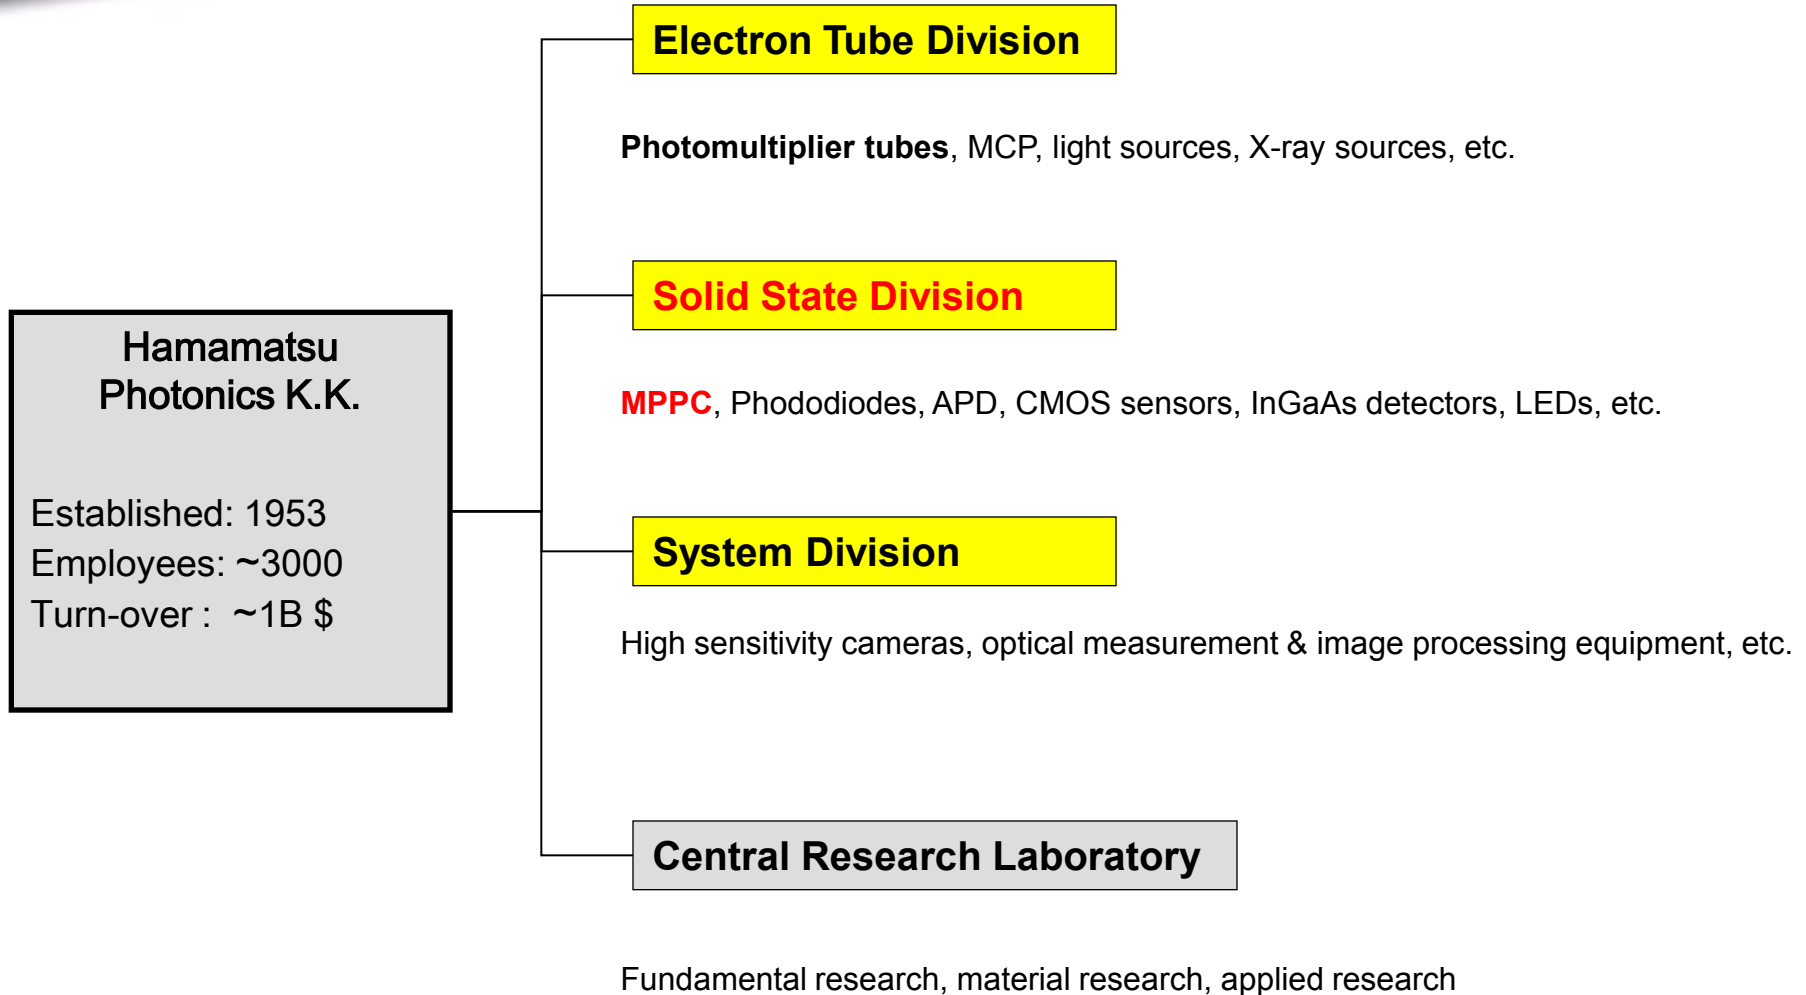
Hamamatsu Photonics K.K.

Established: 1953
Employees: ~3000
Turn-over : ~1B $

Electron Tube Division

Photomultiplier tubes, MCP, light sources, X-ray sources, etc.

Solid State Division

MPPC, Phododiodes, APD, CMOS sensors, InGaAs detectors, LEDs, etc.

System Division

High sensitivity cameras, optical measurement & image processing equipment, etc.

Central Research Laboratory

Fundamental research, material research, applied research